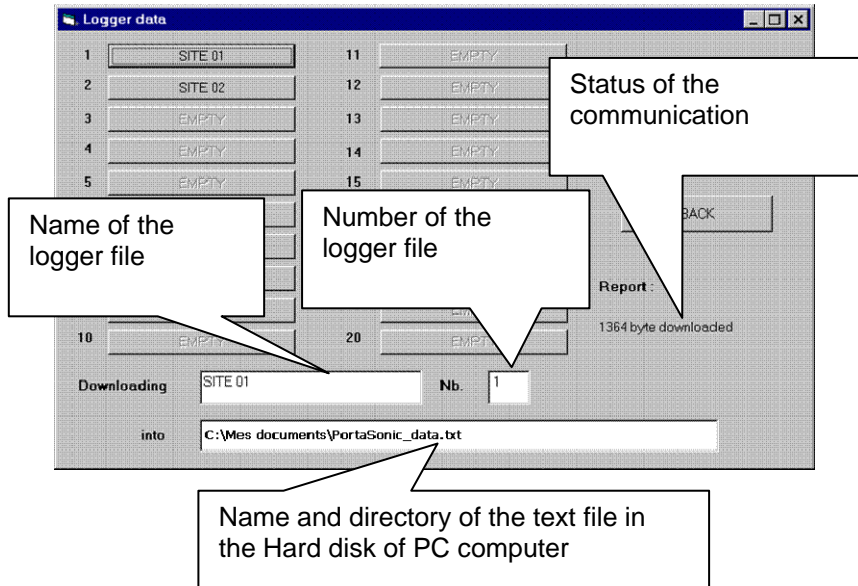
Logger data

1 SITE 01
2 SITE 02
3 EMPTY
4 EMPTY
5 EMPTY
10 EMPTY

11 EMPTY
12 EMPTY
13 EMPTY
14 EMPTY
15 EMPTY
20 EMPTY

Status of the communication

BACK

Name of the logger file

Number of the logger file

Report :

1364 byte downloaded

Downloading SITE 01 Nb. 1

into C:\Mes documents\PortaSonic_data.txt

Name and directory of the text file in the Hard disk of PC computer